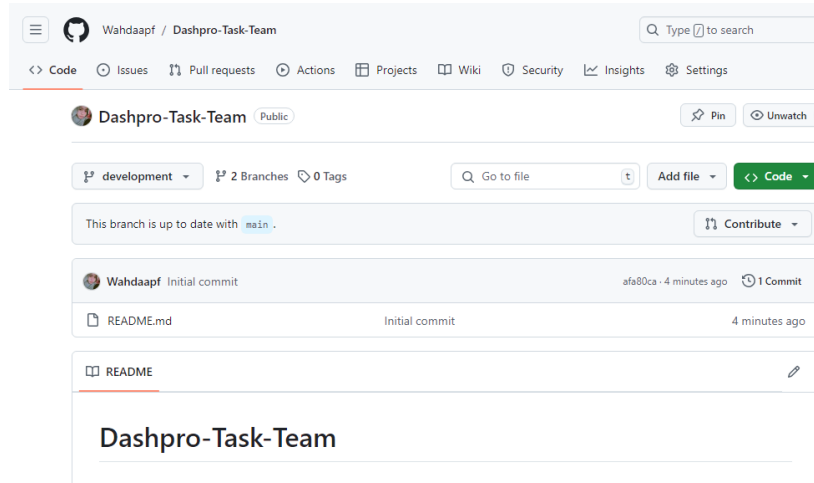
Wahdaapf / Dashpro-Task-Team

Type / to search

<> Code Issues Pull requests Actions Projects Wiki Security Insights Settings

Dashpro-Task-Team Public

Pin Unwatch

development 2 Branches 0 Tags

Go to file t

Add file

<> Code

This branch is up to date with main.

Contribute

Wahdaapf Initial commit

afa80ca · 4 minutes ago 1 Commit

README.md Initial commit 4 minutes ago

README

Dashpro-Task-Team